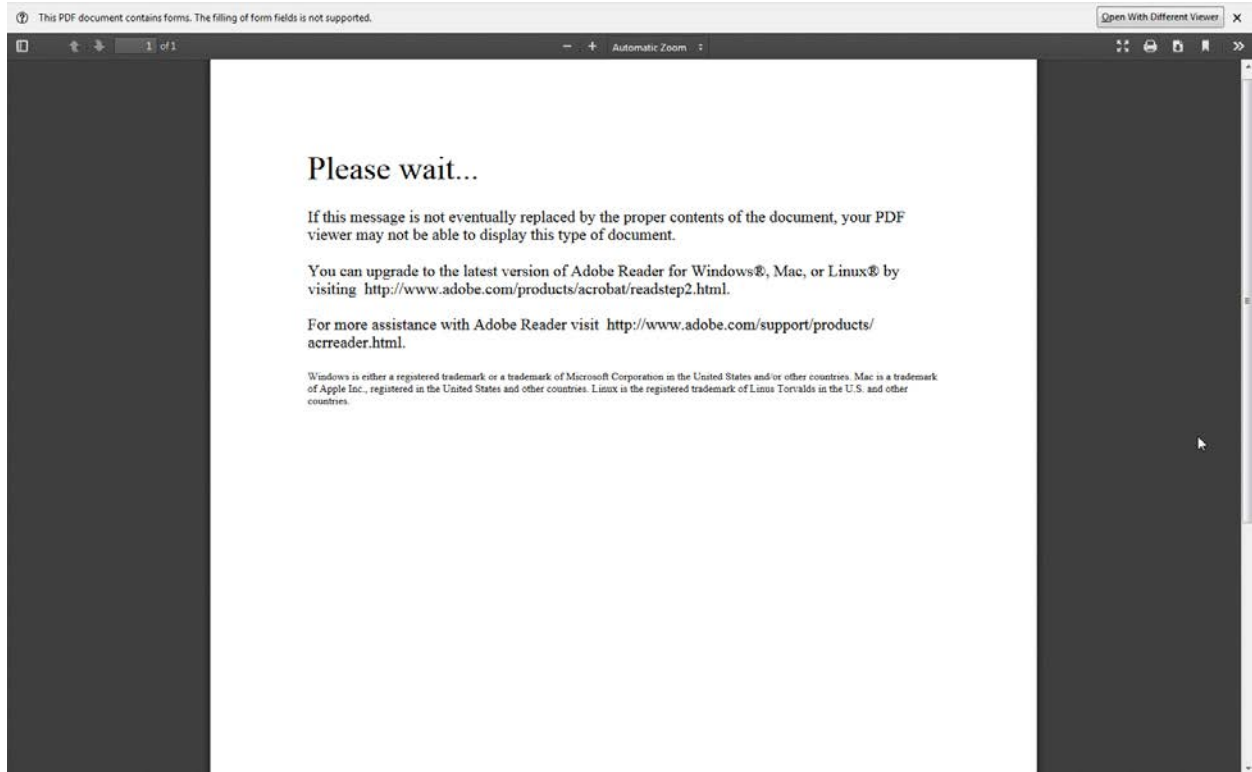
This PDF document contains forms. The filling of form fields is not supported.

Open With Different Viewer

1 of 1

Automatic Zoom

Please wait...

If this message is not eventually replaced by the proper contents of the document, your PDF viewer may not be able to display this type of document.

You can upgrade to the latest version of Adobe Reader for Windows®, Mac, or Linux® by visiting http://www.adobe.com/products/acrobat/readstep2.html.

For more assistance with Adobe Reader visit http://www.adobe.com/support/products/acrreader.html.

Windows is either a registered trademark or a trademark of Microsoft Corporation in the United States and/or other countries. Mac is a trademark of Apple Inc., registered in the United States and other countries. Linux is the registered trademark of Linus Torvalds in the U.S. and other countries.